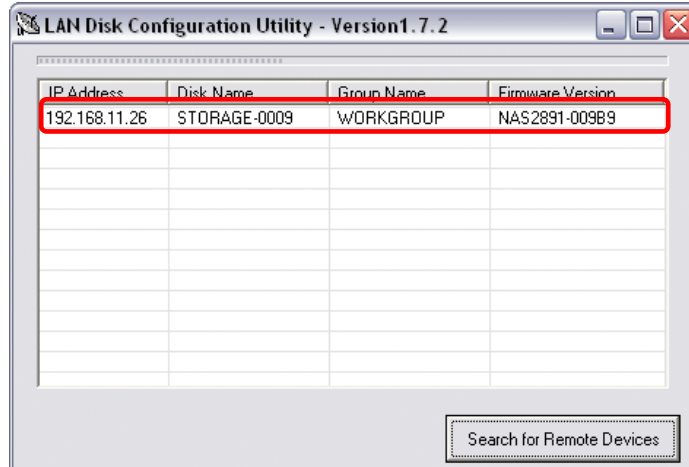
LAN Disk Configuration Utility - Version1.7.2

| IP Address | Disk Name | Group Name | Firmware Version |
|---|---|---|---|
| 192.168.11.26 | STORAGE-0009 | WORKGROUP | NAS2891-009B9 |

Search for Remote Devices